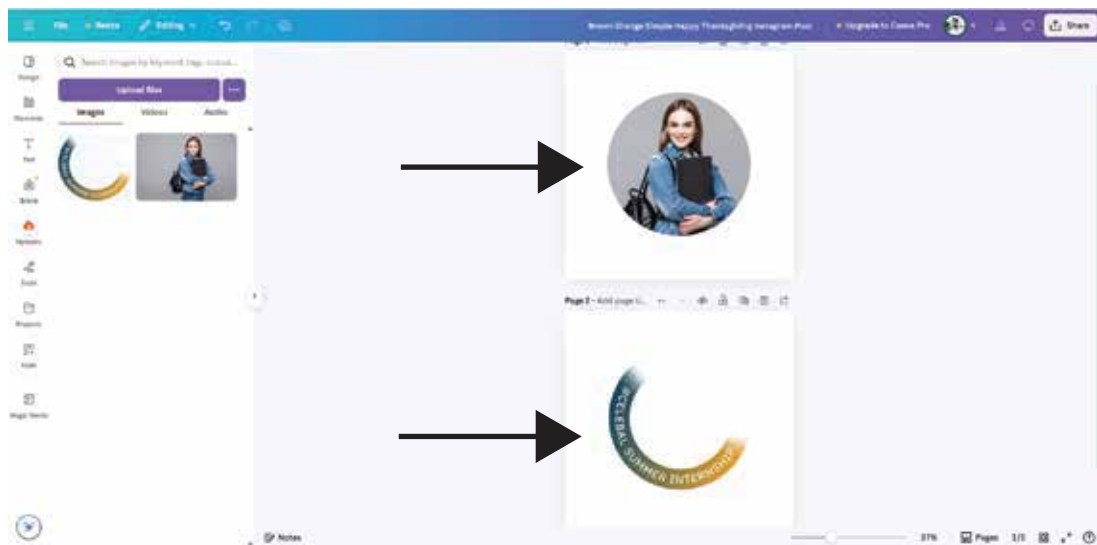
File Resize Editing

Brown Orange Simple Happy Thanksgiving Instagram Post

Upgrade to Canva Pro

Share

Design

Elements

Text

Brand

Uploads

Draw

Projects

Apps

Magic Media

Search images by keyword, tags, colour...

Upload files

Images Videos Audio

Page 2 - Add page ti...

#CELEBAL SUMMER INTERNSHIP

Notes

37%

Pages 1/2